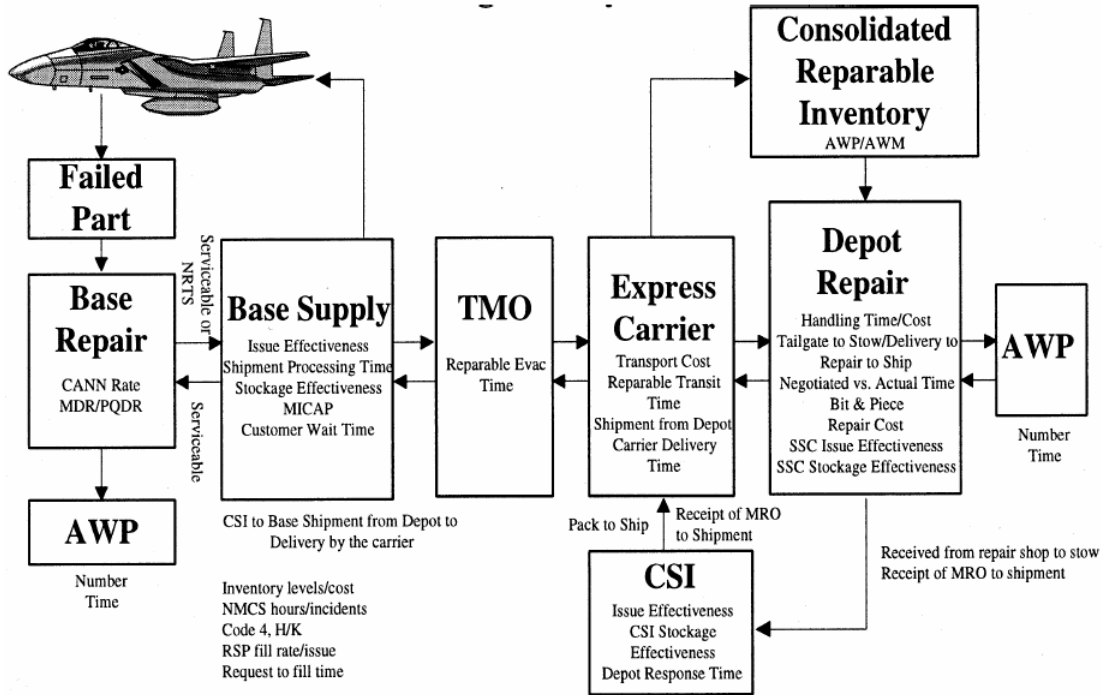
Failed Part

Base Repair
CANN Rate
MDR/PQDR

AWP
Number
Time

Serviceable or NRTS

Serviceable

Base Supply
Issue Effectiveness
Shipment Processing Time
Stockage Effectiveness
MICAP
Customer Wait Time

CSI to Base Shipment from Depot to Delivery by the carrier

Inventory levels/cost
NMCS hours/incidents
Code 4, H/K
RSP fill rate/issue
Request to fill time

TMO
Reparable Evac Time

Express Carrier
Transport Cost
Reparable Transit Time
Shipment from Depot
Carrier Delivery Time

Pack to Ship

Receipt of MRO to Shipment

CSI
Issue Effectiveness
CSI Stockage Effectiveness
Depot Response Time

Consolidated Reparable Inventory
AWP/AWM

Depot Repair
Handling Time/Cost
Tailgate to Stow/Delivery to Repair to Ship
Negotiated vs. Actual Time
Bit & Piece
Repair Cost
SSC Issue Effectiveness
SSC Stockage Effectiveness

AWP
Number
Time

Received from repair shop to stow
Receipt of MRO to shipment